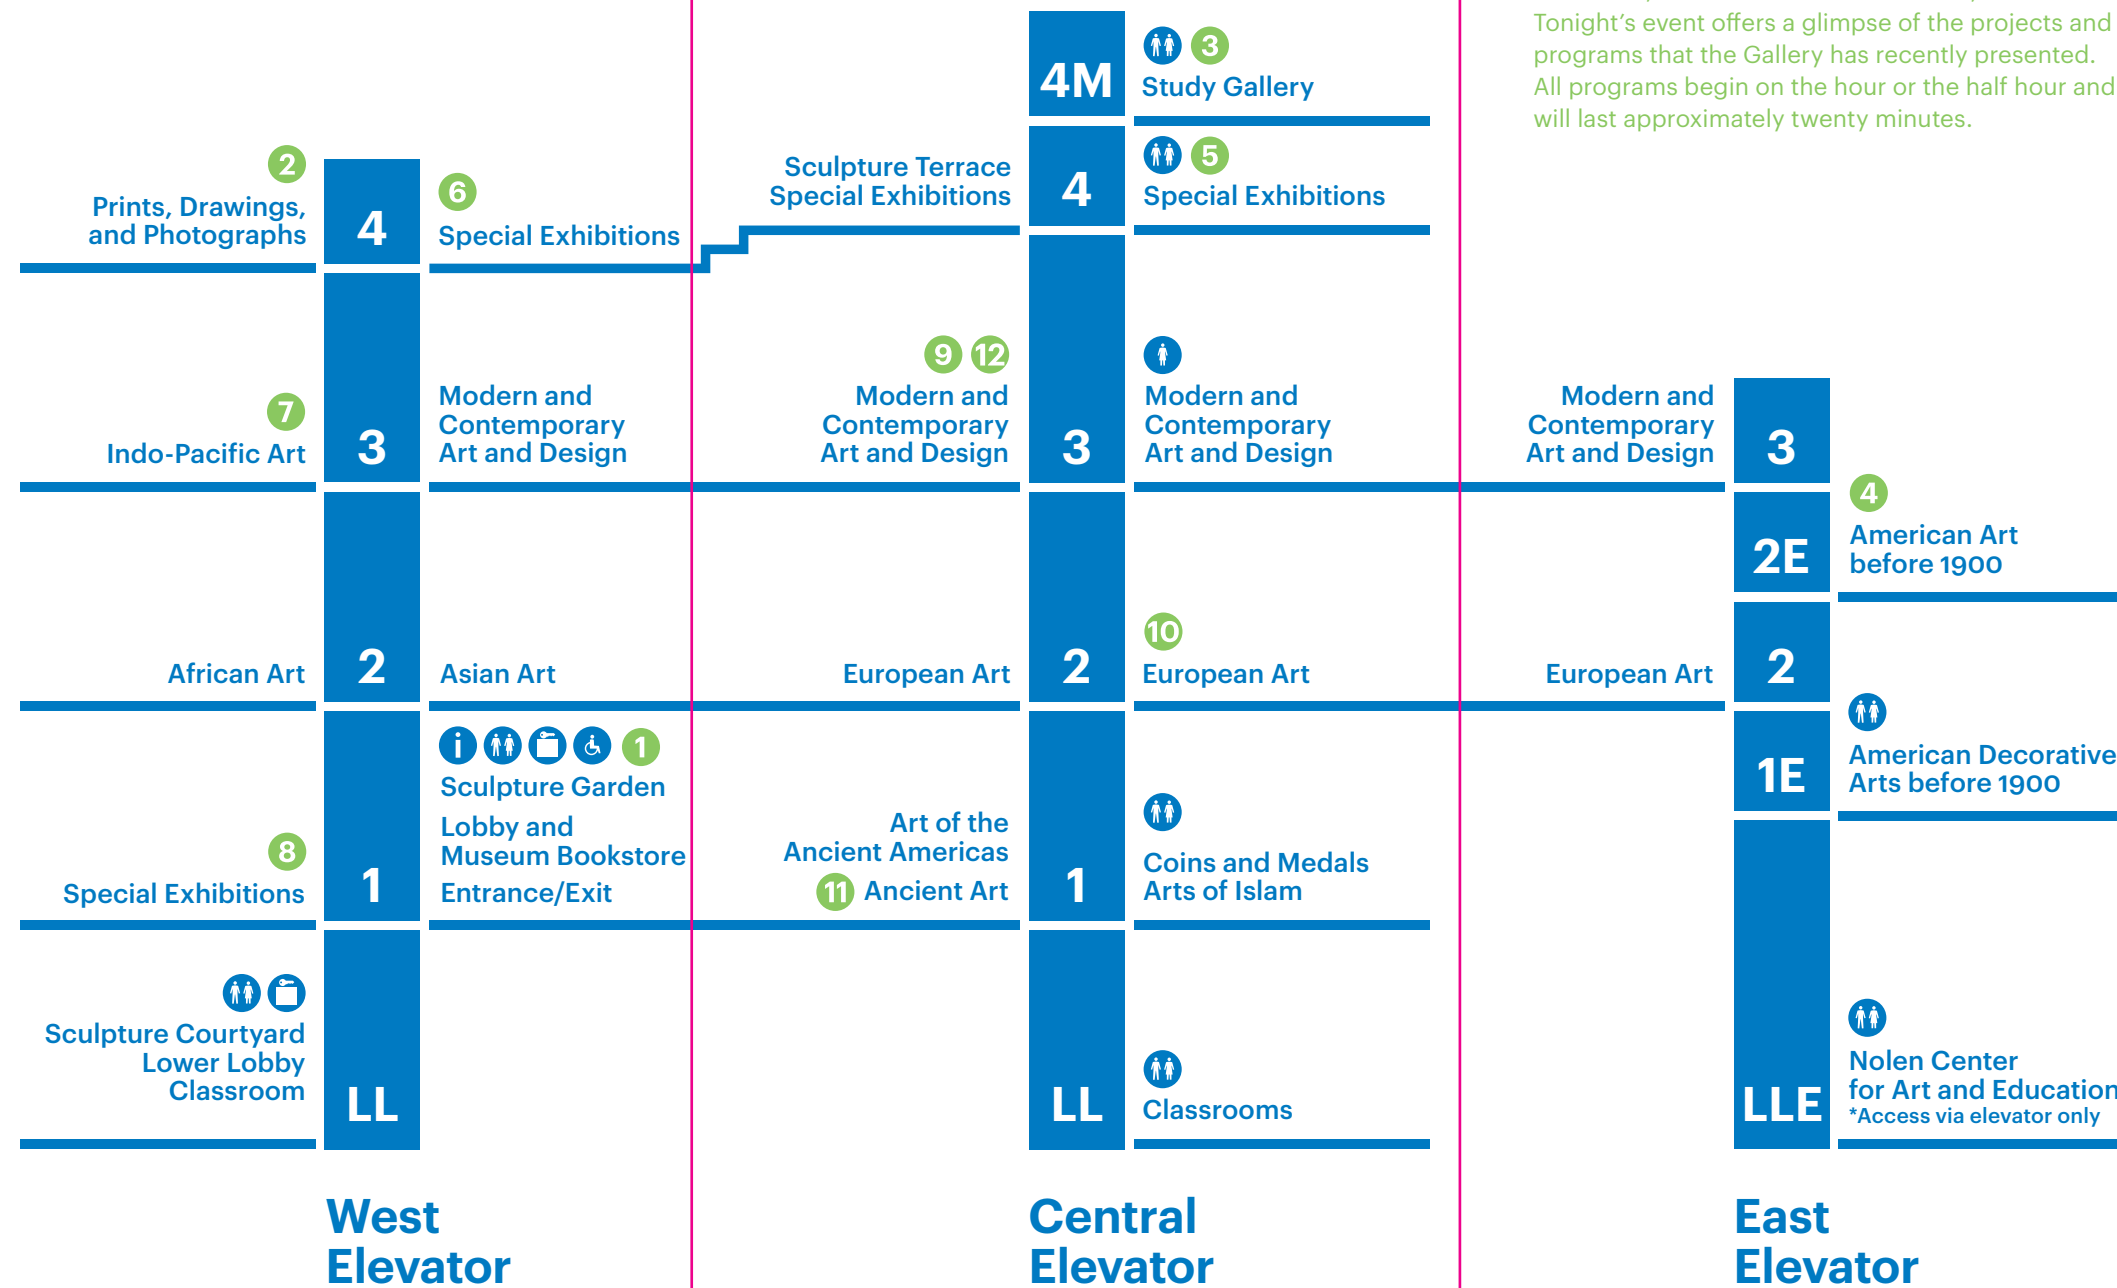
Tonight's event offers a glimpse of the projects and programs that the Gallery has recently presented. All programs begin on the hour or the half hour and will last approximately twenty minutes.

2
Prints, Drawings, and Photographs

4

6
Special Exhibitions

7
Indo-Pacific Art

3

Modern and Contemporary Art and Design

African Art

2

Asian Art

8
Special Exhibitions

1

1
Sculpture Garden
Lobby and Museum Bookstore
Entrance/Exit

Sculpture Courtyard
Lower Lobby
Classroom

LL

West Elevator

Sculpture Terrace
Special Exhibitions

9 12
Modern and Contemporary Art and Design

European Art

Art of the Ancient Americas
11 Ancient Art

4M

3
Study Gallery

4

5
Special Exhibitions

3

Modern and Contemporary Art and Design

2

10
European Art

1

Coins and Medals
Arts of Islam

LL

Classrooms

Central Elevator

Modern and Contemporary Art and Design

3

4
2E
American Art before 1900

European Art

2

1E
American Decorative Arts before 1900

LLE
Nolen Center for Art and Education
*Access via elevator only

East Elevator